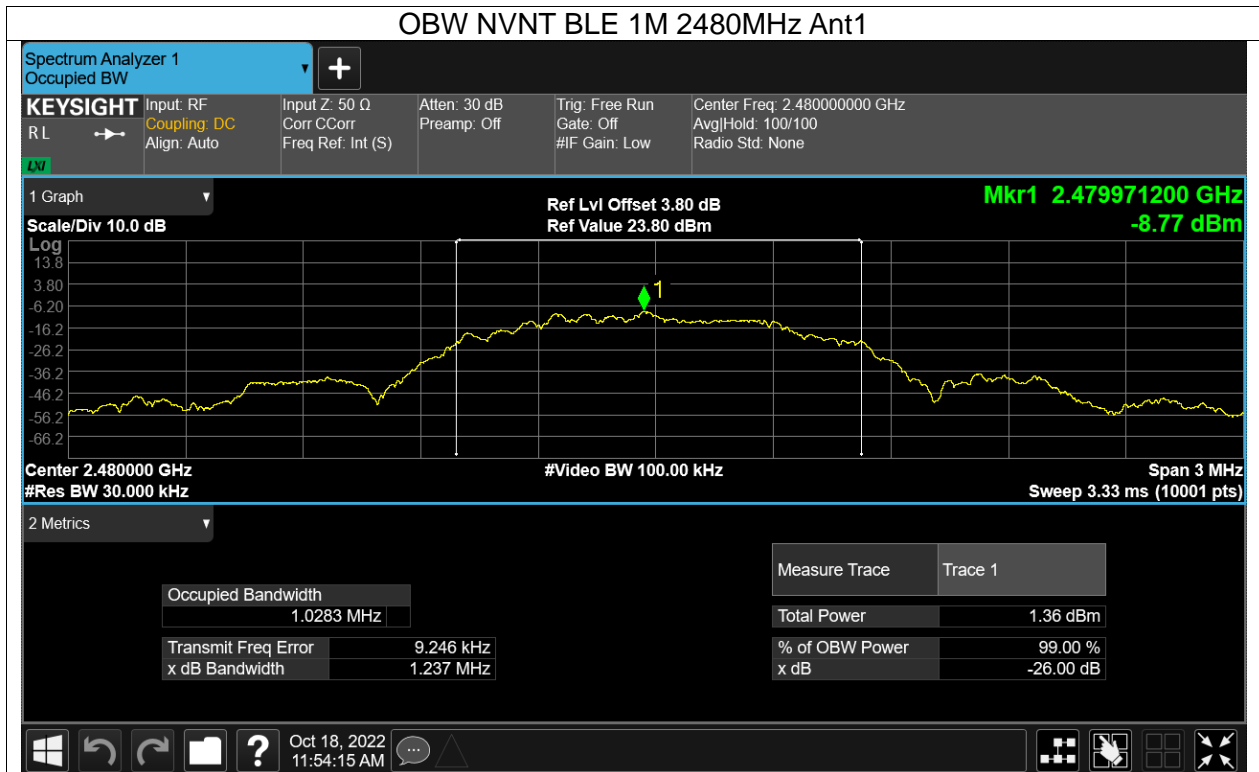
OBW NVNT BLE 1M 2480MHz Ant1

Spectrum Analyzer 1
Occupied BW

KEYSIGHT
RL
LXI

Input: RF
Coupling: DC
Align: Auto

Input Z: 50 Ω
Corr CCorr
Freq Ref: Int (S)

Atten: 30 dB
Preamp: Off

Trig: Free Run
Gate: Off
#IF Gain: Low

Center Freq: 2.480000000 GHz
Avg|Hold: 100/100
Radio Std: None

1 Graph

Scale/Div 10.0 dB
Log

Ref Lvl Offset 3.80 dB
Ref Value 23.80 dBm

Mkr1 2.479971200 GHz
-8.77 dBm

13.8
3.80
-6.20
-16.2
-26.2
-36.2
-46.2
-56.2
-66.2

1

Center 2.480000 GHz
#Res BW 30.000 kHz

#Video BW 100.00 kHz

Span 3 MHz
Sweep 3.33 ms (10001 pts)

2 Metrics

| Occupied Bandwidth | |
|---|---|
| 1.0283 MHz | |

| Transmit Freq Error | 9.246 kHz |
|---|---|
| x dB Bandwidth | 1.237 MHz |

| Measure Trace | Trace 1 |
|---|---|
| Total Power | 1.36 dBm |
| % of OBW Power | 99.00 % |
| x dB | -26.00 dB |

Oct 18, 2022
11:54:15 AM